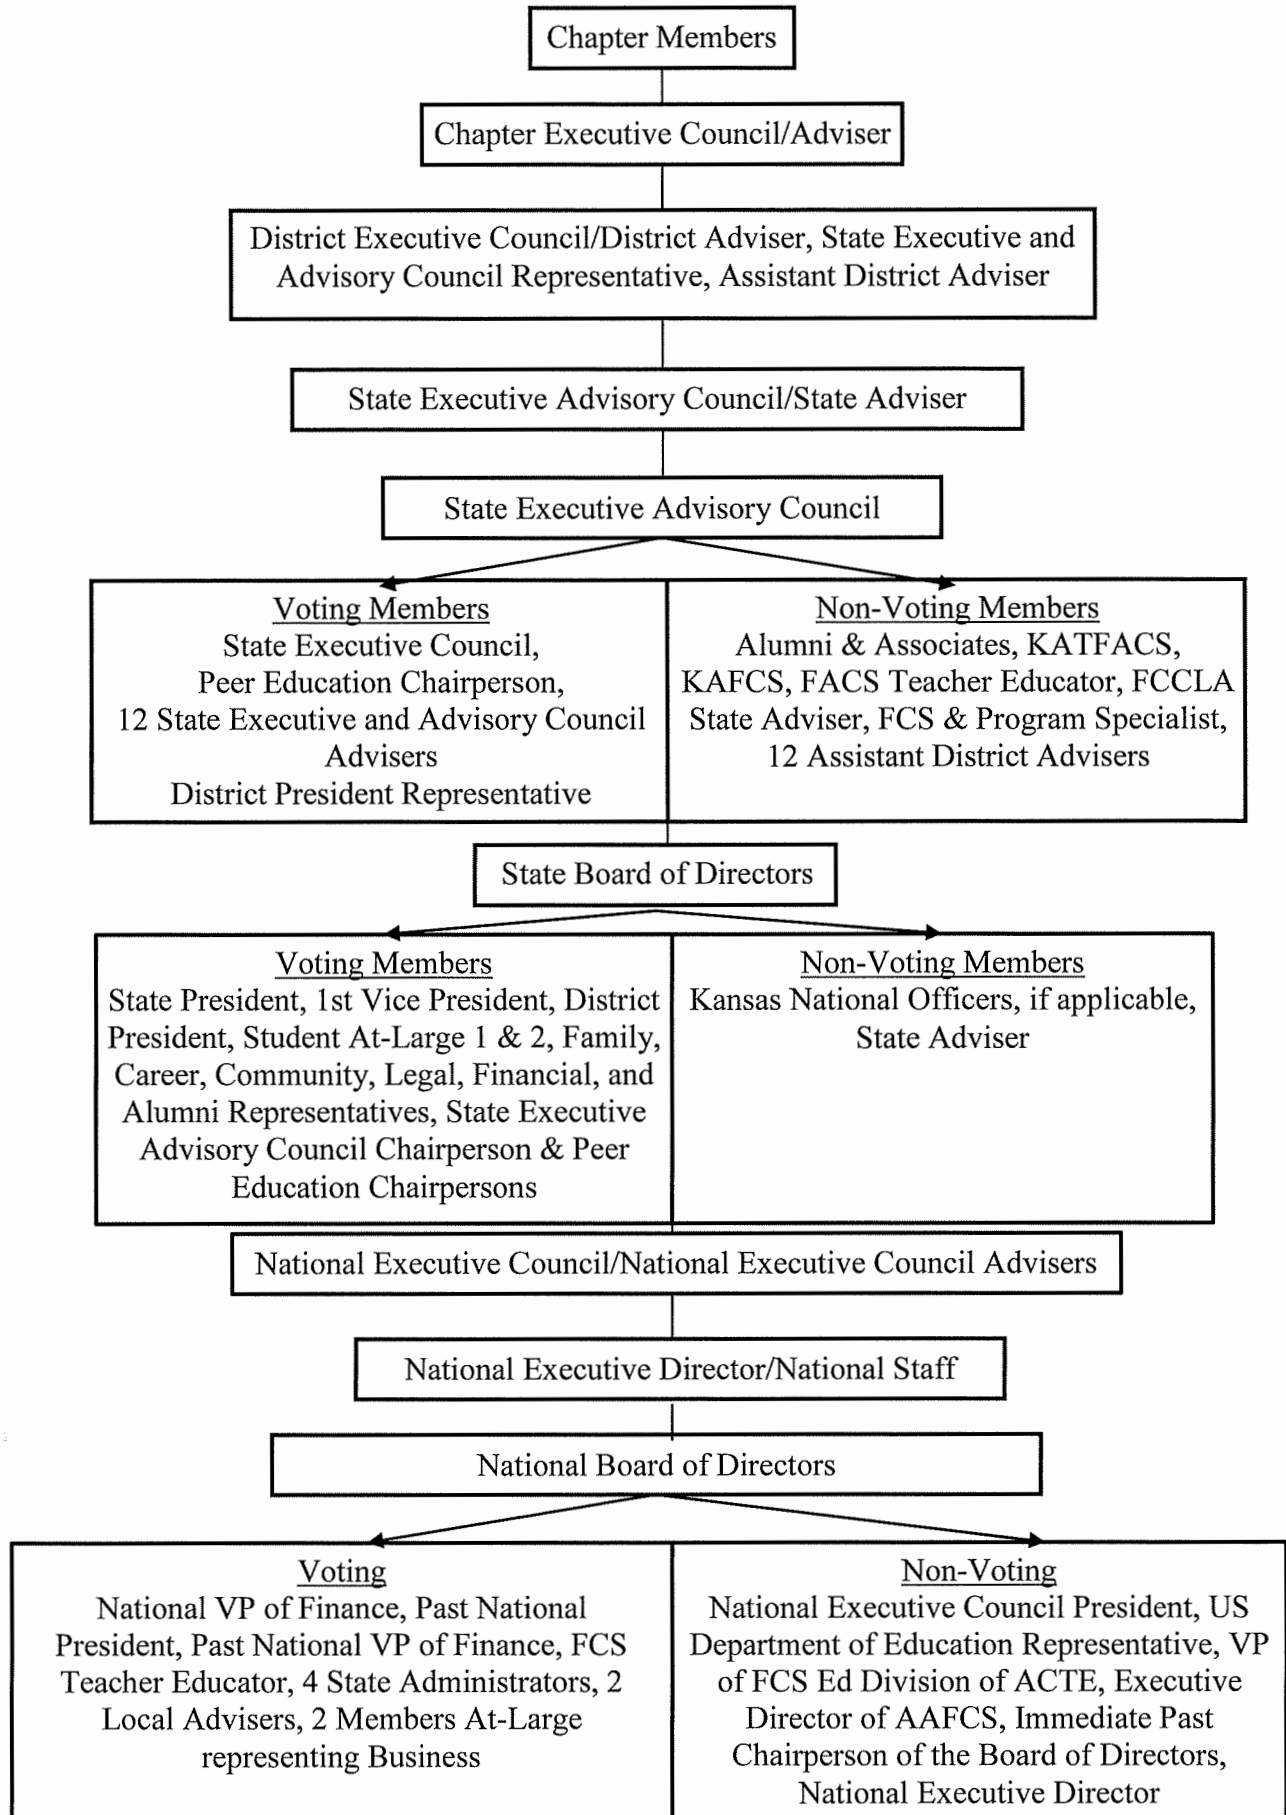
Chapter Members

Chapter Executive Council/Adviser

District Executive Council/District Adviser, State Executive and Advisory Council Representative, Assistant District Adviser

State Executive Advisory Council/State Adviser

State Executive Advisory Council

Voting Members
State Executive Council, Peer Education Chairperson, 12 State Executive and Advisory Council Advisers
District President Representative

Non-Voting Members
Alumni & Associates, KATFACS, KAFCS, FACS Teacher Educator, FCCLA State Adviser, FCS & Program Specialist, 12 Assistant District Advisers

State Board of Directors

Voting Members
State President, 1st Vice President, District President, Student At-Large 1 & 2, Family, Career, Community, Legal, Financial, and Alumni Representatives, State Executive Advisory Council Chairperson & Peer Education Chairpersons

Non-Voting Members
Kansas National Officers, if applicable, State Adviser

National Executive Council/National Executive Council Advisers

National Executive Director/National Staff

National Board of Directors

Voting
National VP of Finance, Past National President, Past National VP of Finance, FCS Teacher Educator, 4 State Administrators, 2 Local Advisers, 2 Members At-Large representing Business

Non-Voting
National Executive Council President, US Department of Education Representative, VP of FCS Ed Division of ACTE, Executive Director of AAFCS, Immediate Past Chairperson of the Board of Directors, National Executive Director